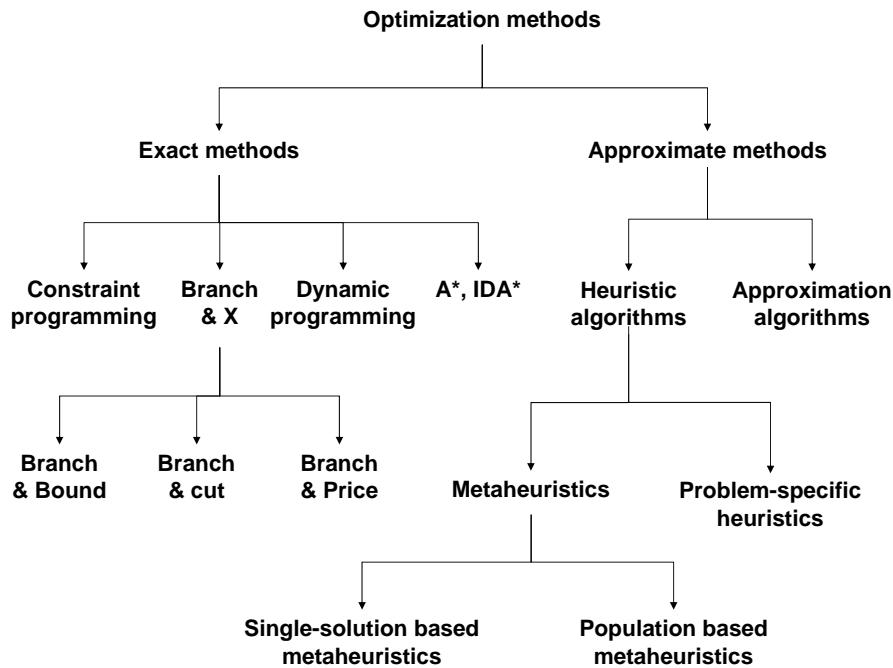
Optimization methods

Exact methods

Approximate methods

Constraint programming

Branch & X

Dynamic programming

A*, IDA*

Heuristic algorithms

Approximation algorithms

Branch & Bound

Branch & cut

Branch & Price

Metaheuristics

Problem-specific heuristics

Single-solution based metaheuristics

Population based metaheuristics